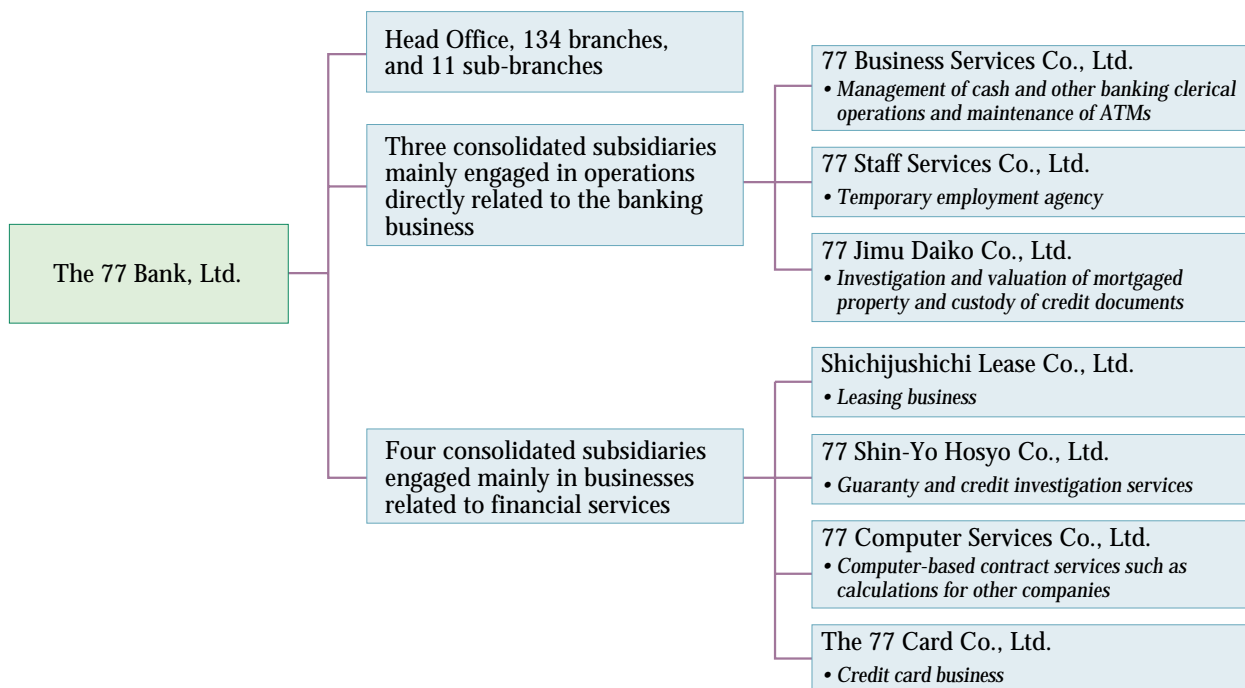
The 77 Bank, Ltd.

Head Office, 134 branches, and 11 sub-branches

Three consolidated subsidiaries mainly engaged in operations directly related to the banking business

77 Business Services Co., Ltd.
• Management of cash and other banking clerical operations and maintenance of ATMs

77 Staff Services Co., Ltd.
• Temporary employment agency

77 Jimu Daiko Co., Ltd.
• Investigation and valuation of mortgaged property and custody of credit documents

Four consolidated subsidiaries engaged mainly in businesses related to financial services

Shichijushichi Lease Co., Ltd.
• Leasing business

77 Shin-Yo Hosyo Co., Ltd.
• Guaranty and credit investigation services

77 Computer Services Co., Ltd.
• Computer-based contract services such as calculations for other companies

The 77 Card Co., Ltd.
• Credit card business